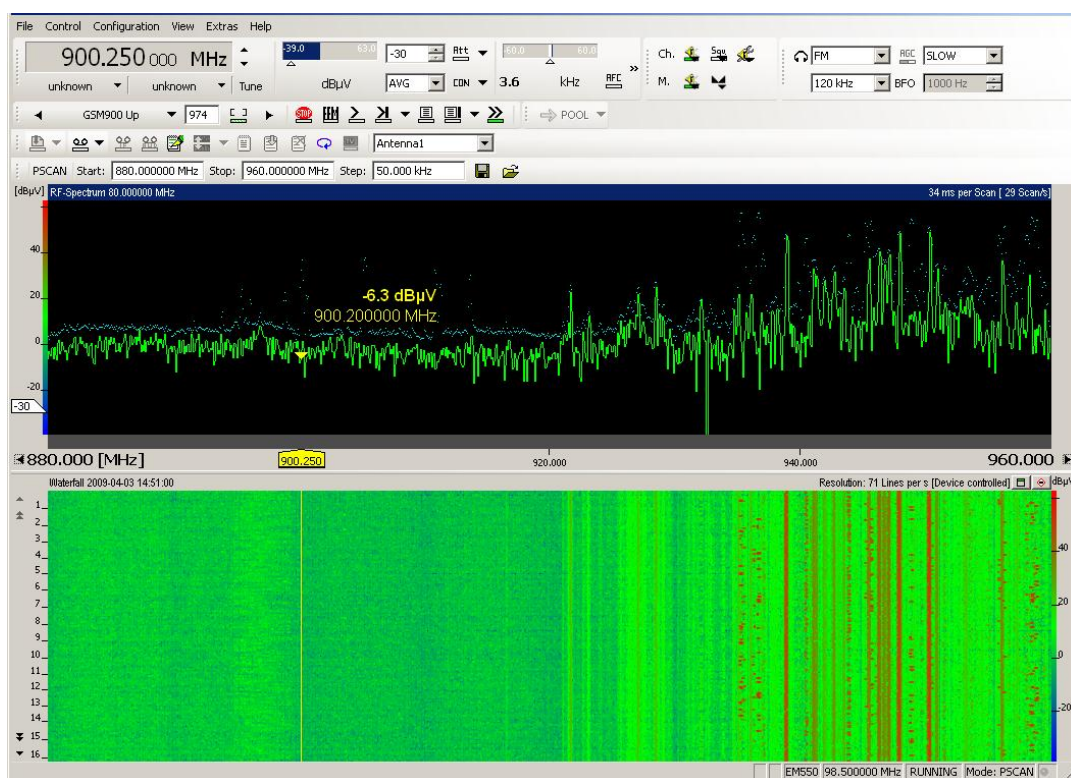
File Control Configuration View Extras Help

900.250 000 MHz

unknown unknown Tune

-39.0 63.0

dBµV

-30 Att

AVG CON 3.6

60.0 60.0

kHz AFC

Ch. Sqw

M.

FM AGC SLOW

120 kHz BFO 1000 Hz

GSM900 Up 974

POOL

Antenna1

PSCAN Start: 880.000000 MHz Stop: 960.000000 MHz Step: 50.000 kHz

[dBµV] RF-Spectrum 80.000000 MHz

34 ms per Scan [ 29 Scan/s]

40

20

0

-20

-30

-6.3 dBµV
900.200000 MHz

880.000 [MHz]

900.250

920.000

940.000

960.000

Waterfall 2009-04-03 14:51:00

Resolution: 71 Lines per s [Device controlled]

dBµV

1 2 3 4 5 6 7 8 9 10 11 12 13 14 15 16

40

20

0

-20

EM550 98.500000 MHz RUNNING Mode: PSCAN